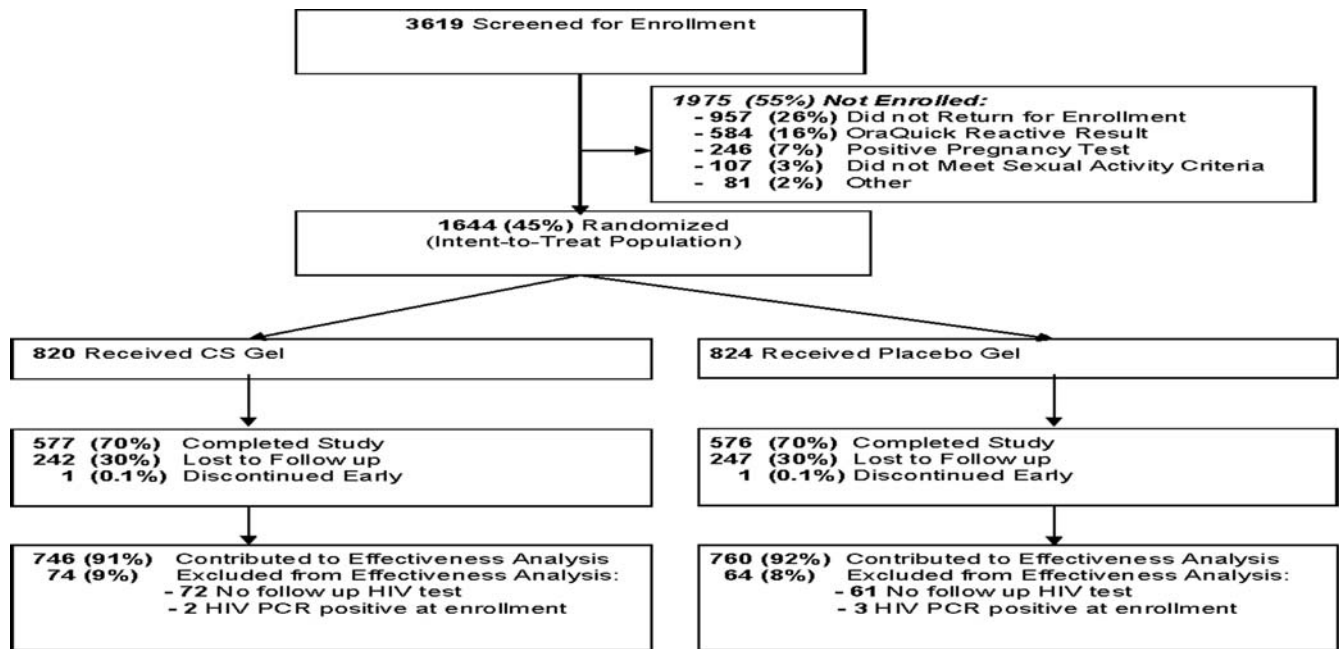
3619 Screened for Enrollment

1975 (55%) Not Enrolled:
- 957 (26%) Did not Return for Enrollment
- 584 (16%) OraQuick Reactive Result
- 246 (7%) Positive Pregnancy Test
- 107 (3%) Did not Meet Sexual Activity Criteria
- 81 (2%) Other

1644 (45%) Randomized
(Intent-to-Treat Population)

820 Received CS Gel

577 (70%) Completed Study
242 (30%) Lost to Follow up
1 (0.1%) Discontinued Early

746 (91%) Contributed to Effectiveness Analysis
74 (9%) Excluded from Effectiveness Analysis:
- 72 No follow up HIV test
- 2 HIV PCR positive at enrollment

824 Received Placebo Gel

576 (70%) Completed Study
247 (30%) Lost to Follow up
1 (0.1%) Discontinued Early

760 (92%) Contributed to Effectiveness Analysis
64 (8%) Excluded from Effectiveness Analysis:
- 61 No follow up HIV test
- 3 HIV PCR positive at enrollment